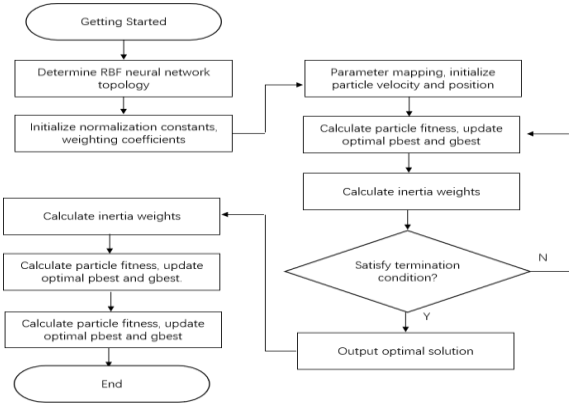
Getting Started

Determine RBF neural network topology

Initialize normalization constants, weighting coefficients

Parameter mapping, initialize particle velocity and position

Calculate particle fitness, update optimal pbest and gbest

Calculate inertia weights

Satisfy termination condition?

N

Y

Output optimal solution

Calculate inertia weights

Calculate particle fitness, update optimal pbest and gbest.

Calculate particle fitness, update optimal pbest and gbest

End